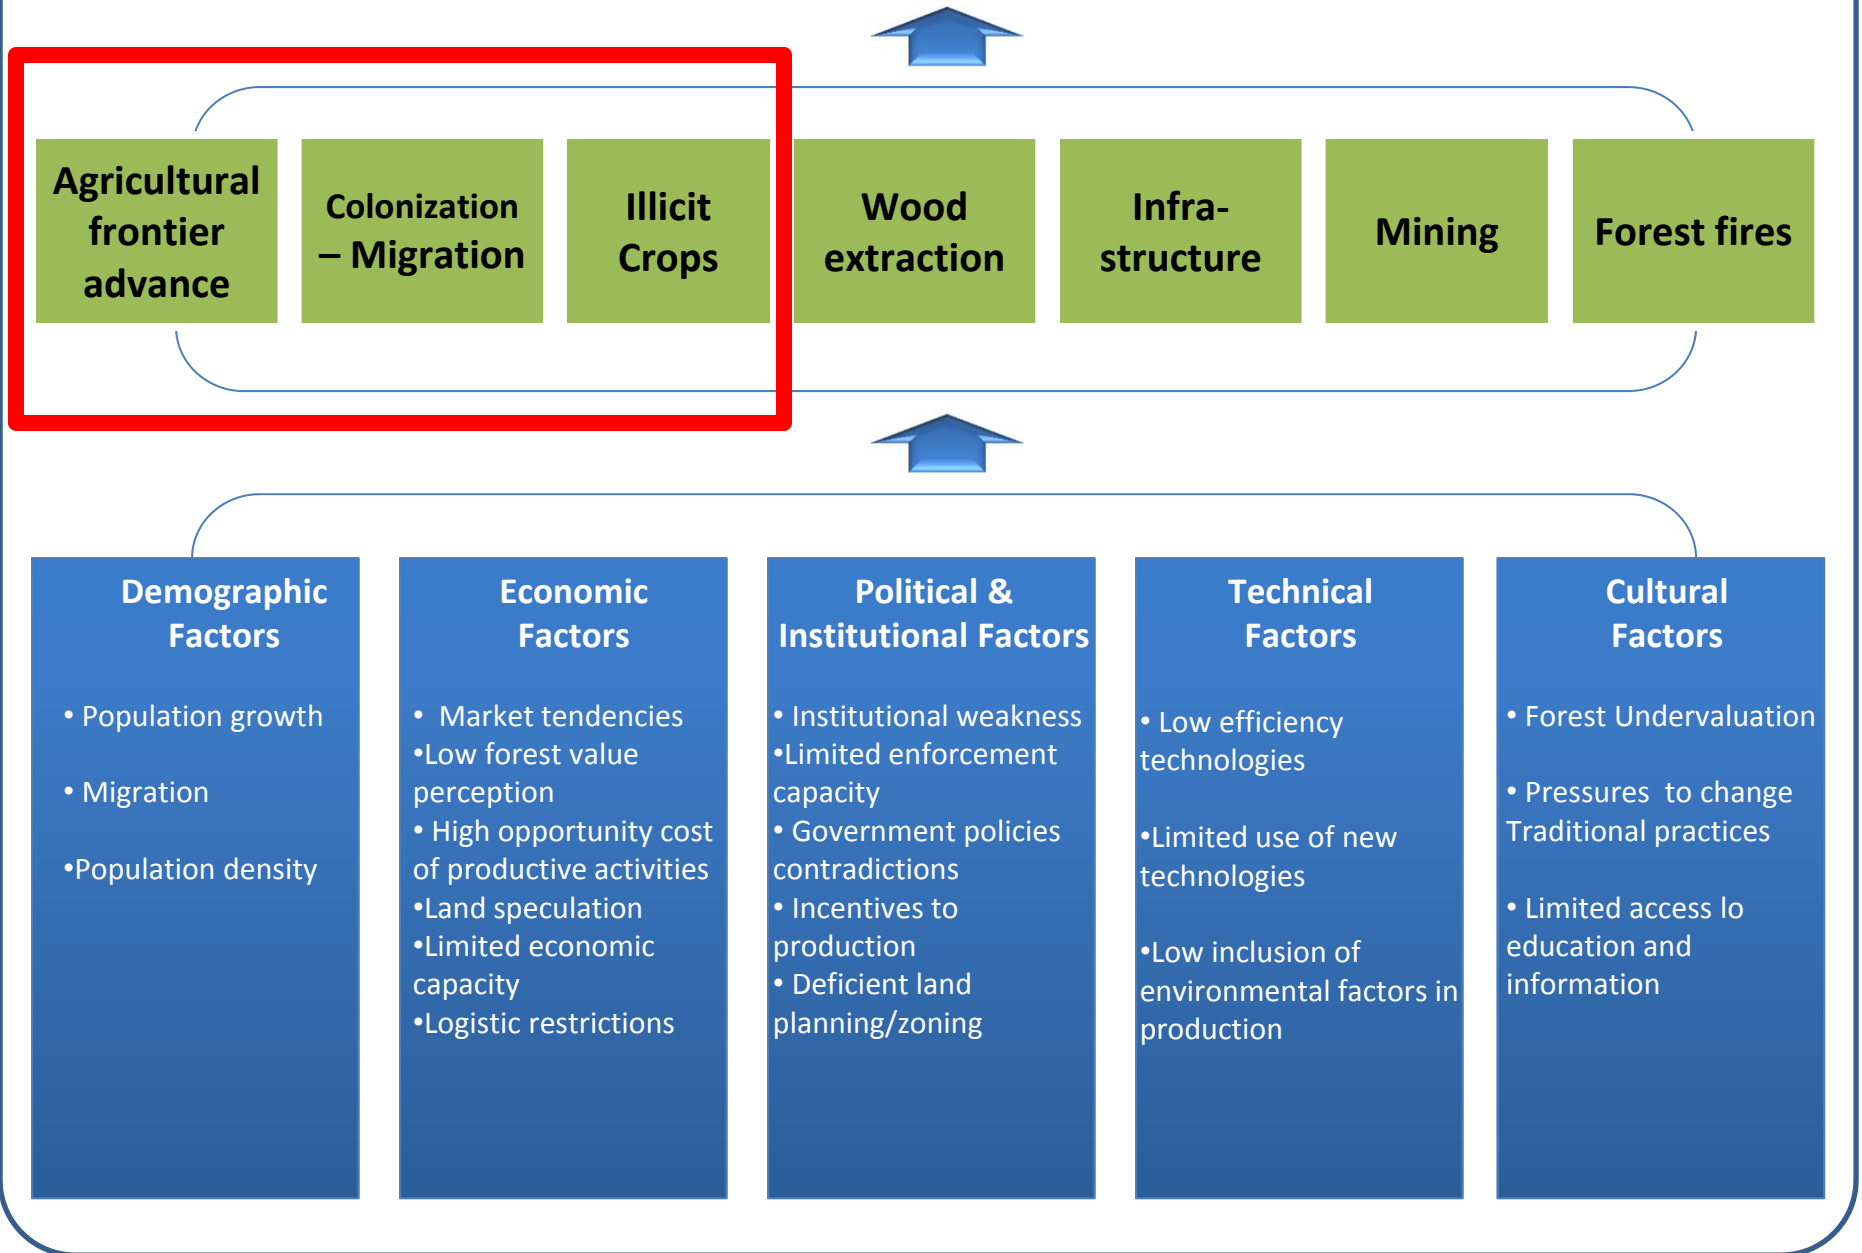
Agricultural frontier advance

Colonization – Migration

Illicit Crops

Wood extraction

Infra-structure

Mining

Forest fires

Demographic Factors

• Population growth

• Migration

•Population density

Economic Factors

• Market tendencies
•Low forest value perception
• High opportunity cost of productive activities
•Land speculation
•Limited economic capacity
•Logistic restrictions

Political & Institutional Factors

• Institutional weakness
•Limited enforcement capacity
• Government policies contradictions
• Incentives to production
• Deficient land planning/zoning

Technical Factors

• Low efficiency technologies

•Limited use of new technologies

•Low inclusion of environmental factors in production

Cultural Factors

• Forest Undervaluation

• Pressures to change Traditional practices

• Limited access lo education and information